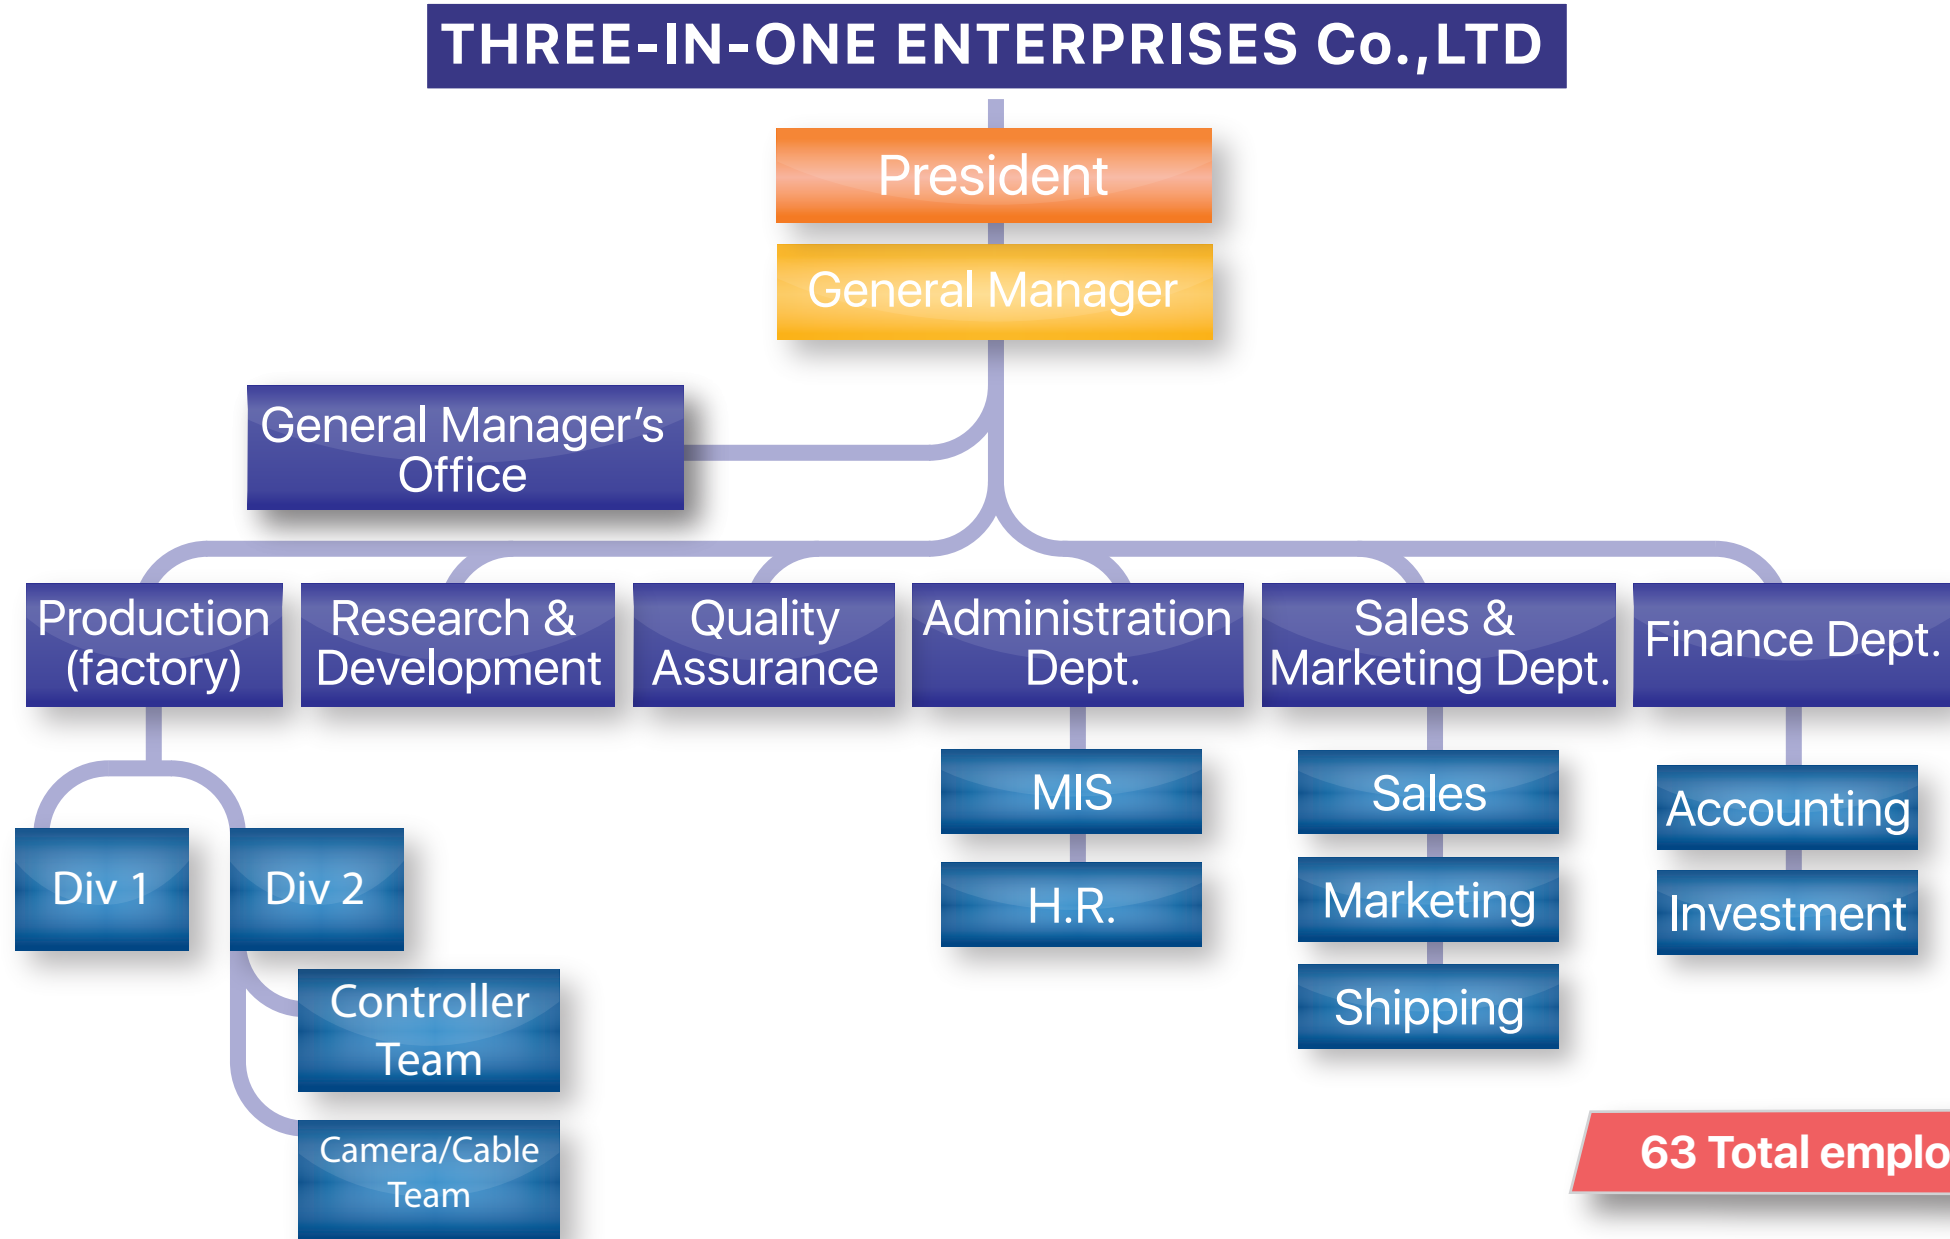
THREE-IN-ONE ENTERPRISES Co.,LTD

President

General Manager

General Manager's Office

Production (factory)

Research & Development

Quality Assurance

Administration Dept.

Sales & Marketing Dept.

Finance Dept.

Div 1

Div 2

Controller Team

Camera/Cable Team

MIS

H.R.

Sales

Marketing

Shipping

Accounting

Investment

63 Total emplo